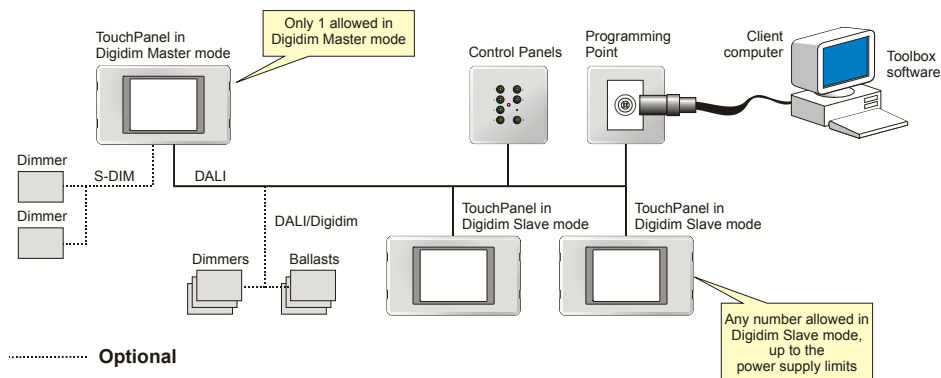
TouchPanel in Digidim Master mode

Only 1 allowed in Digidim Master mode

Control Panels

Programming Point

Client computer

Toolbox software

Dimmer

S-DIM

Dimmer

DALI

DALI/Digidim

TouchPanel in Digidim Slave mode

TouchPanel in Digidim Slave mode

Dimmers

Ballasts

Any number allowed in Digidim Slave mode, up to the power supply limits

Optional